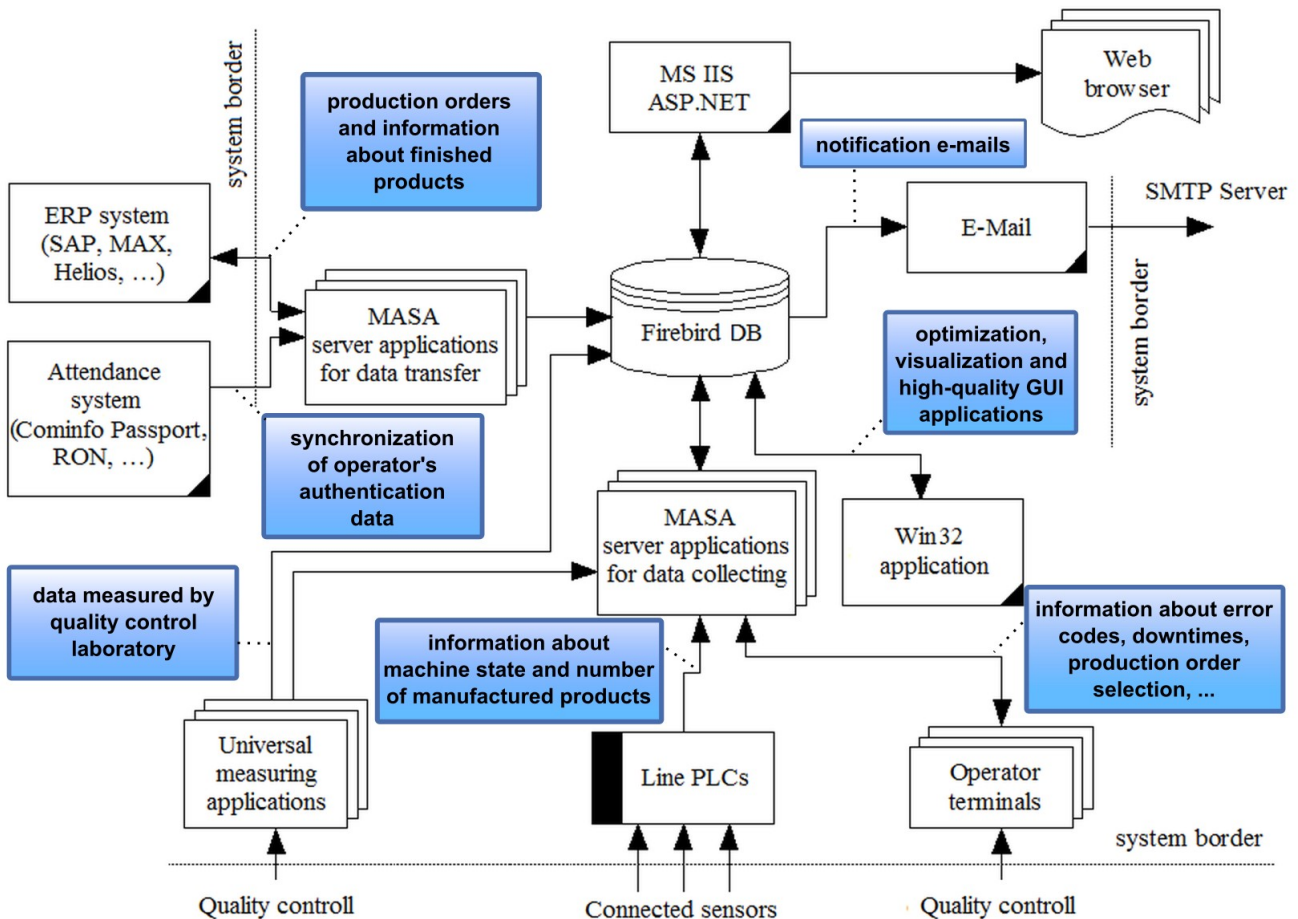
system border

production orders and information about finished products

MS IIS ASP.NET

Web browser

notification e-mails

ERP system (SAP, MAX, Helios, ...)

E-Mail

SMTP Server

MASA server applications for data transfer

Firebird DB

system border

Attendance system (Cominfo Passport, RON, ...)

optimization, visualization and high-quality GUI applications

synchronization of operator's authentication data

MASA server applications for data collecting

Win32 application

data measured by quality control laboratory

information about machine state and number of manufactured products

information about error codes, downtimes, production order selection, ...

Universal measuring applications

Line PLCs

Operator terminals

system border

Quality controll

Connected sensors

Quality controll